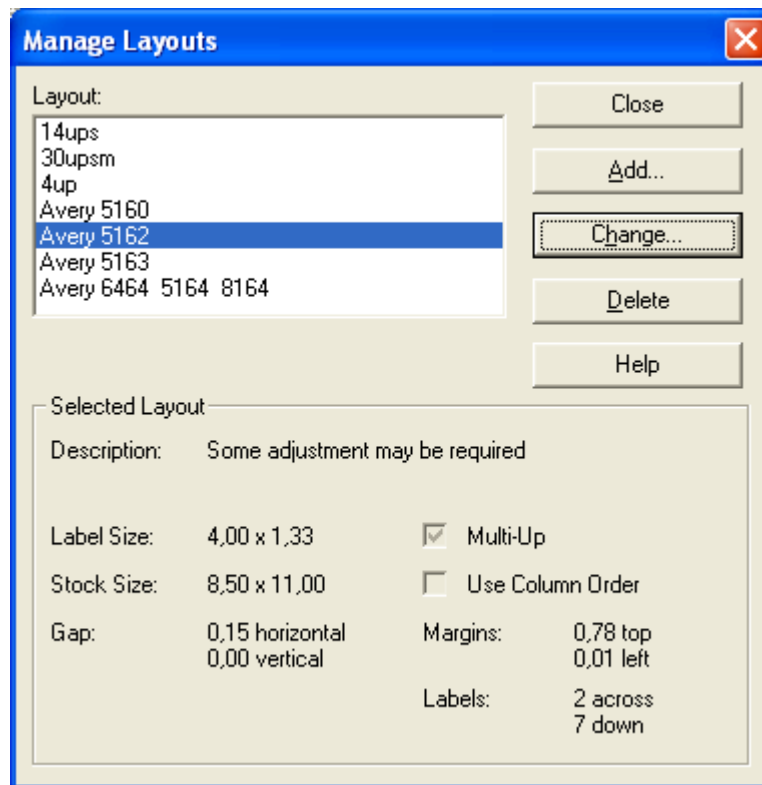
Manage Layouts

Layout:
14ups
30upsm
4up
Avery 5160
Avery 5162
Avery 5163
Avery 6464 5164 8164

Close
Add...
Change...
Delete
Help

Selected Layout

Description: Some adjustment may be required

Label Size: 4,00 x 1,33
Multi-Up
Stock Size: 8,50 x 11,00
Use Column Order
Gap: 0,15 horizontal
0,00 vertical
Margins: 0,78 top
0,01 left
Labels: 2 across
7 down